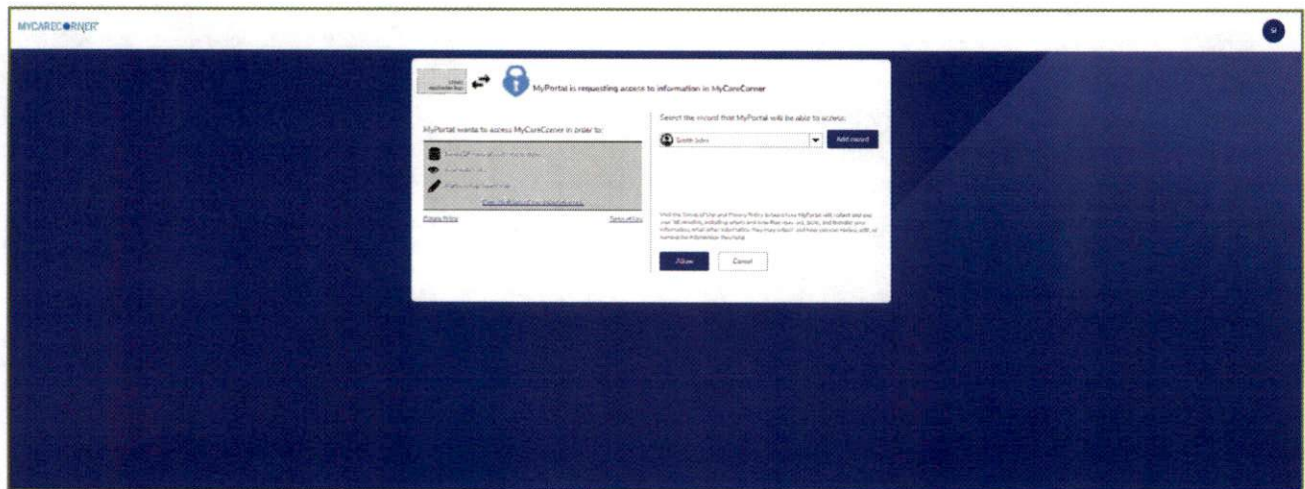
MYCARECORNER

MyPortal is requesting access to information in MyCareCorner

MyPortal wants to access MyCareCorner in order to:

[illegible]

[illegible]

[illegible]

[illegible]

Privacy Policy

Terms of Use

Select the record that MyPortal will be able to access:

Smith John

Add record

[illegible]

Allow

Cancel